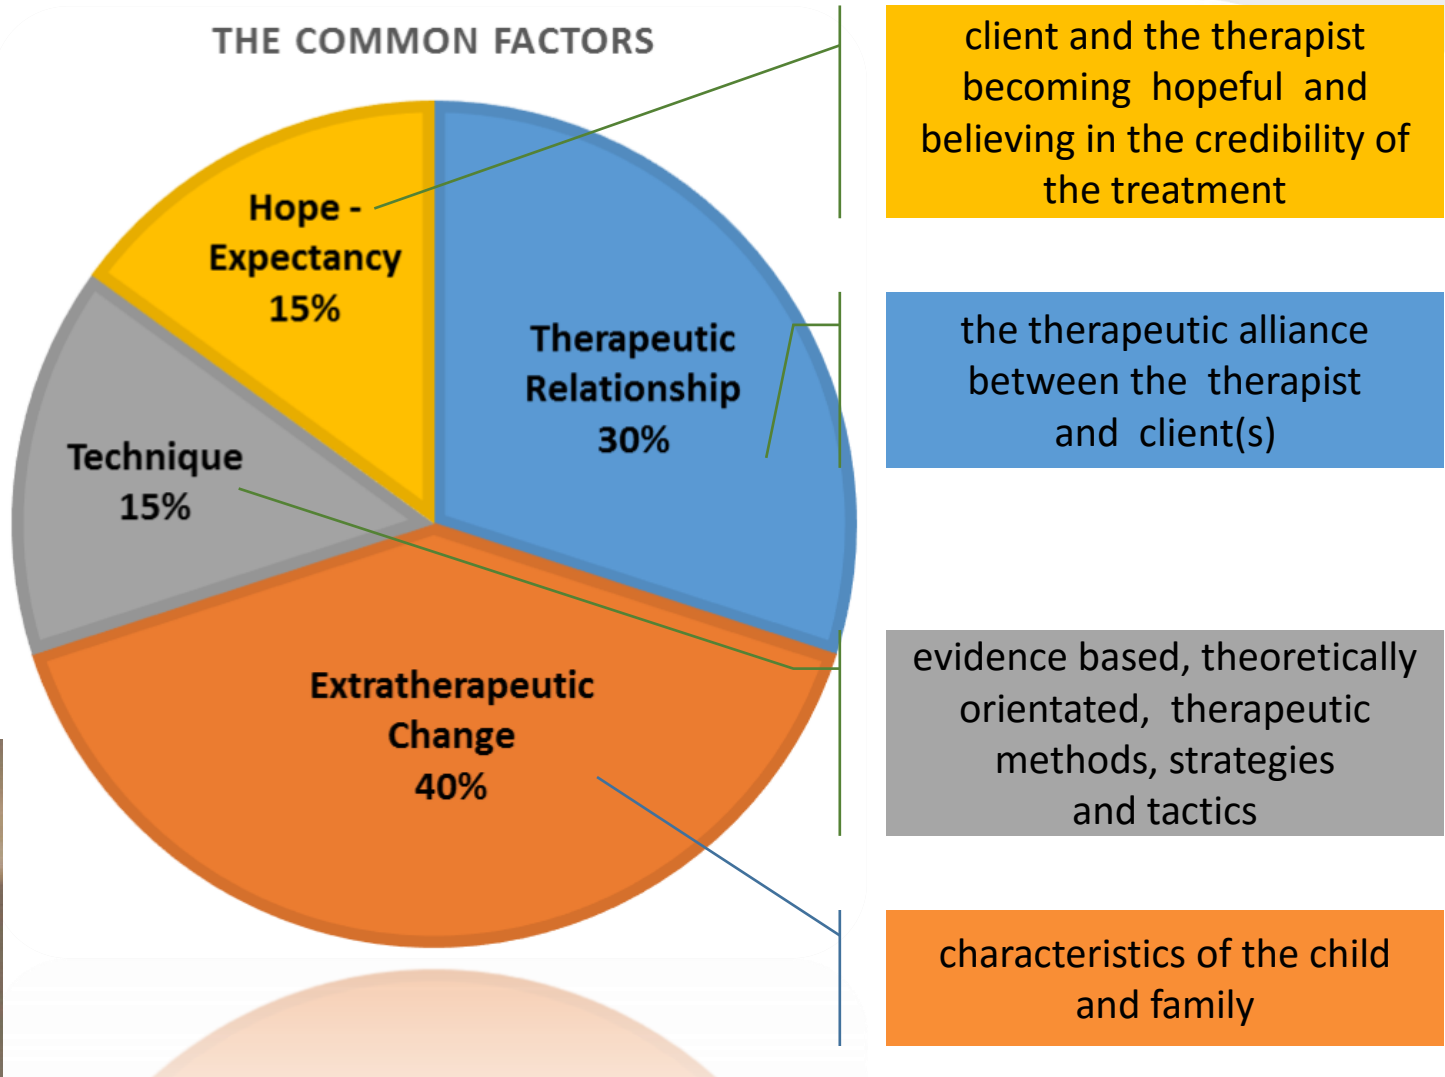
THE COMMON FACTORS

Hope - Expectancy 15%

Therapeutic Relationship 30%

Technique 15%

Extratherapeutic Change 40%

client and the therapist becoming hopeful and believing in the credibility of the treatment

the therapeutic alliance between the therapist and client(s)

evidence based, theoretically orientated, therapeutic methods, strategies and tactics

characteristics of the child and family